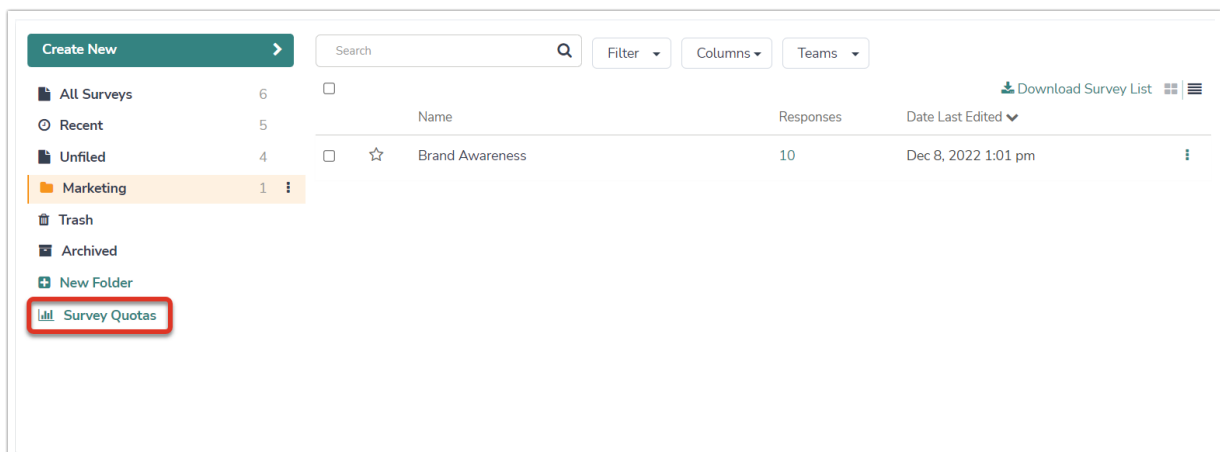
Create New

All Surveys 6
Recent 5
Unfiled 4
Marketing 1
Trash
Archived
New Folder
Survey Quotas

Search

Filter

Columns

Teams

Download Survey List

| | | Name | Responses | Date Last Edited |
|---|---|---|---|---|
| | | Brand Awareness | 10 | Dec 8, 2022 1:01 pm |